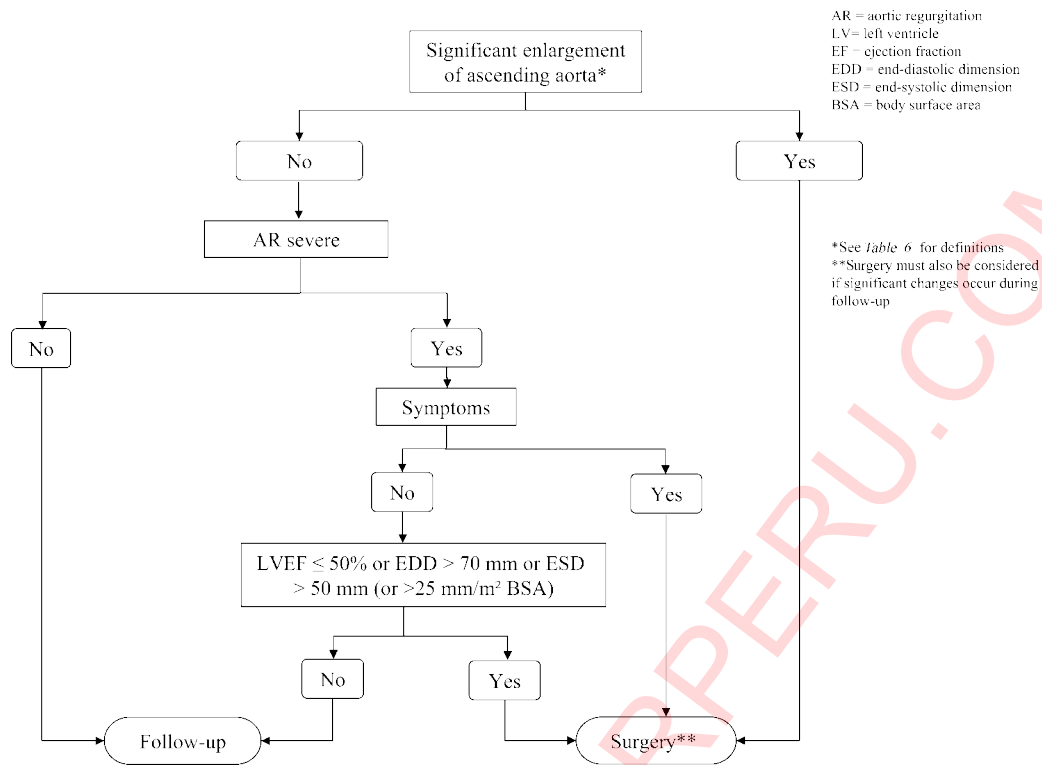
AR = aortic regurgitation
LV= left ventricle
EF = ejection fraction
EDD = end-diastolic dimension
ESD = end-systolic dimension
BSA = body surface area

Significant enlargement of ascending aorta*

No

Yes

AR severe

*See *Table 6* for definitions
**Surgery must also be considered if significant changes occur during follow-up

No

Yes

Symptoms

No

Yes

LVEF ≤ 50% or EDD > 70 mm or ESD > 50 mm (or >25 mm/m² BSA)

No

Yes

Follow-up

Surgery**

PPERU.CO